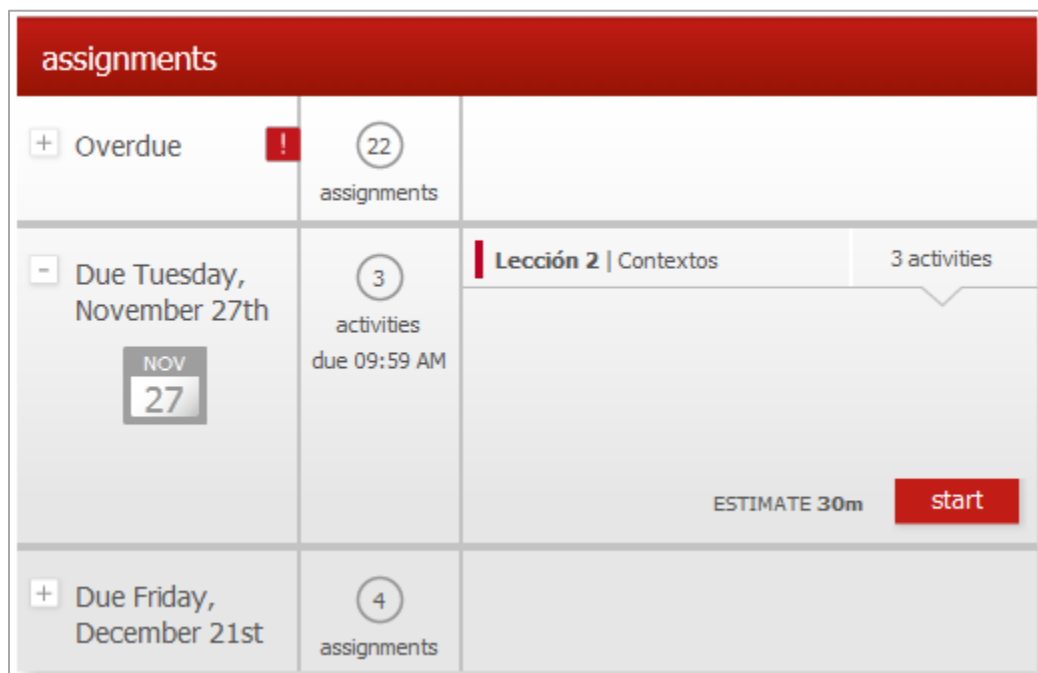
assignments

+ Overdue !

22
assignments

- Due Tuesday, November 27th

NOV
27

3
activities
due 09:59 AM

Lección 2 | Contextos

3 activities

ESTIMATE 30m

start

+ Due Friday, December 21st

4
assignments